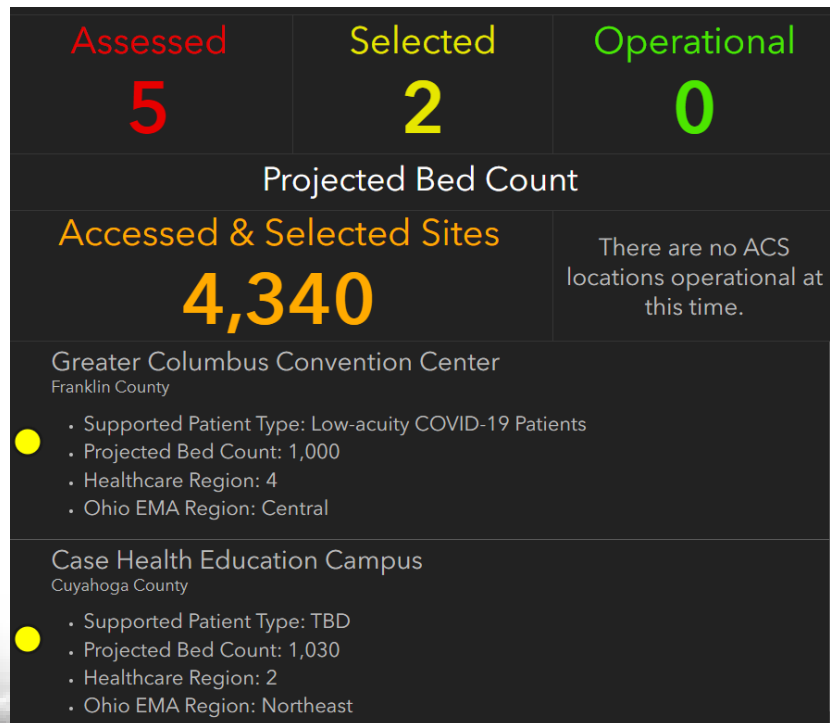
| Assessed | Selected | Operational |
|---|---|---|
| 5 | 2 | 0 |

Projected Bed Count

Accessed & Selected Sites
4,340

There are no ACS locations operational at this time.

Greater Columbus Convention Center
Franklin County

- Supported Patient Type: Low-acuity COVID-19 Patients
- Projected Bed Count: 1,000
- Healthcare Region: 4
- Ohio EMA Region: Central

Case Health Education Campus
Cuyahoga County

- Supported Patient Type: TBD
- Projected Bed Count: 1,030
- Healthcare Region: 2
- Ohio EMA Region: Northeast